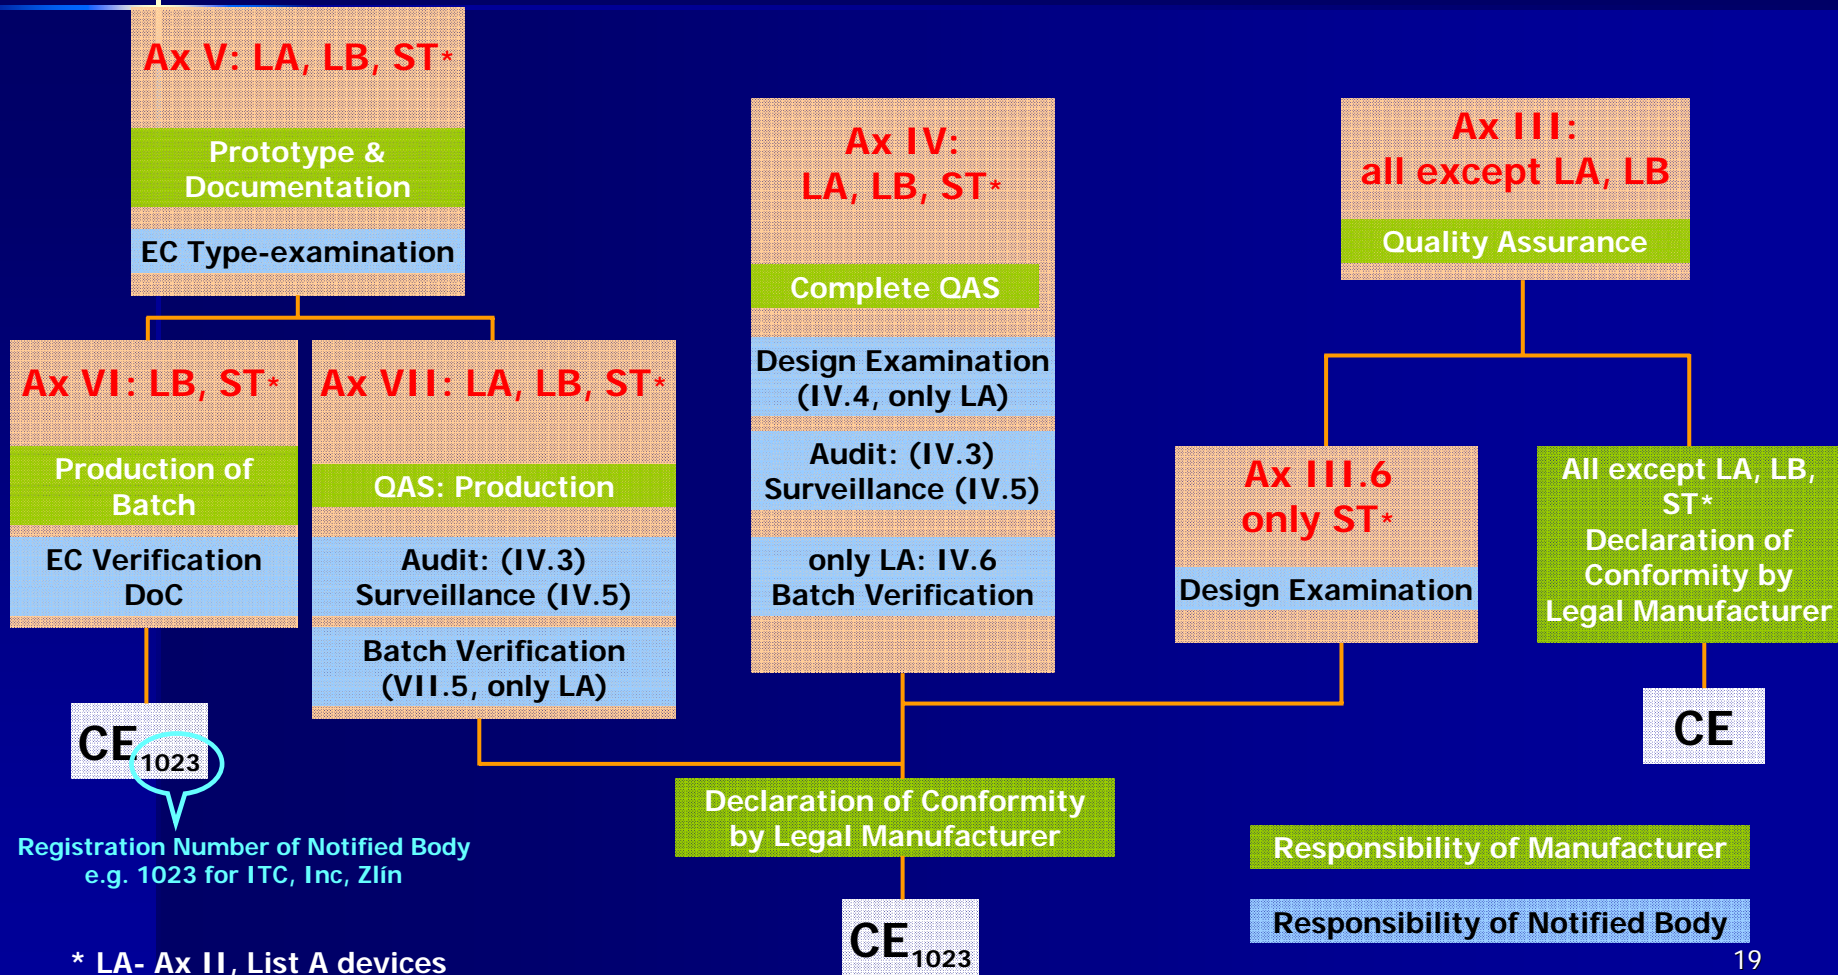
Ax V: LA, LB, ST*

Prototype & Documentation

EC Type-examination

Ax VI: LB, ST*

Production of Batch

EC Verification DoC

CE 1023

Registration Number of Notified Body e.g. 1023 for ITC, Inc, Zlín

Ax VII: LA, LB, ST*

QAS: Production

Audit: (IV.3) Surveillance (IV.5)

Batch Verification (VII.5, only LA)

Ax IV: LA, LB, ST*

Complete QAS

Design Examination (IV.4, only LA)

Audit: (IV.3) Surveillance (IV.5)

only LA: IV.6 Batch Verification

Declaration of Conformity by Legal Manufacturer

CE 1023

Ax III: all except LA, LB

Quality Assurance

Ax III.6 only ST*

Design Examination

All except LA, LB, ST* Declaration of Conformity by Legal Manufacturer

CE

Responsibility of Manufacturer

Responsibility of Notified Body

* LA- Ax II, List A devices

19